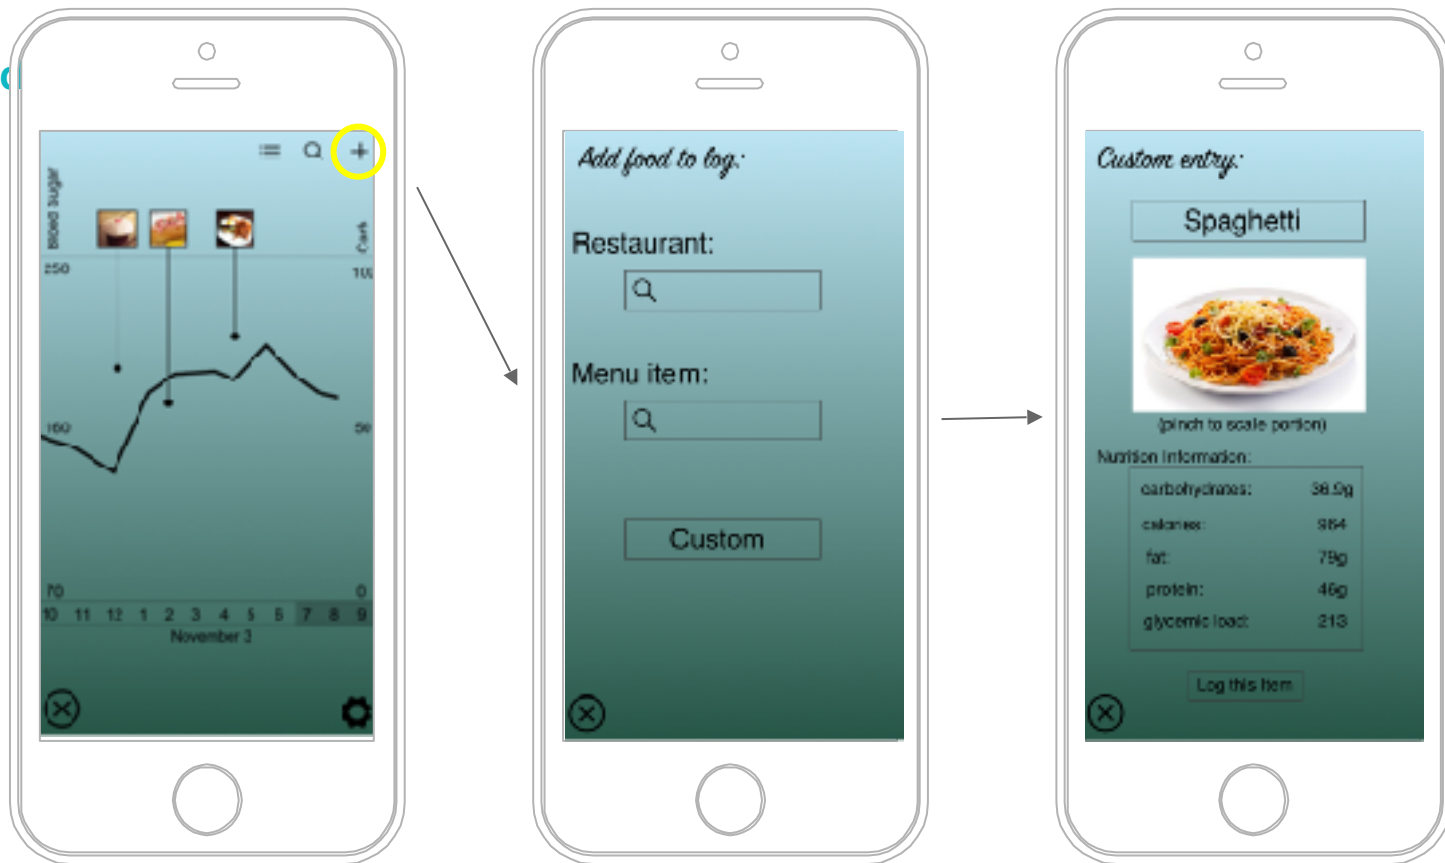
+

blood sugar

Carb

250

100

150

50

70

0

10 11 12 1 2 3 4 5 6 7 8 9

November 3

Add food to log:

Restaurant:

Menu item:

Custom

Custom entry:

Spaghetti

(pinch to scale portion)

Nutrition information:

| carbohydrates: | 36.9g |
|---|---|
| calories: | 984 |
| fat: | 79g |
| protein: | 46g |
| glycemic load: | 213 |

Log this item